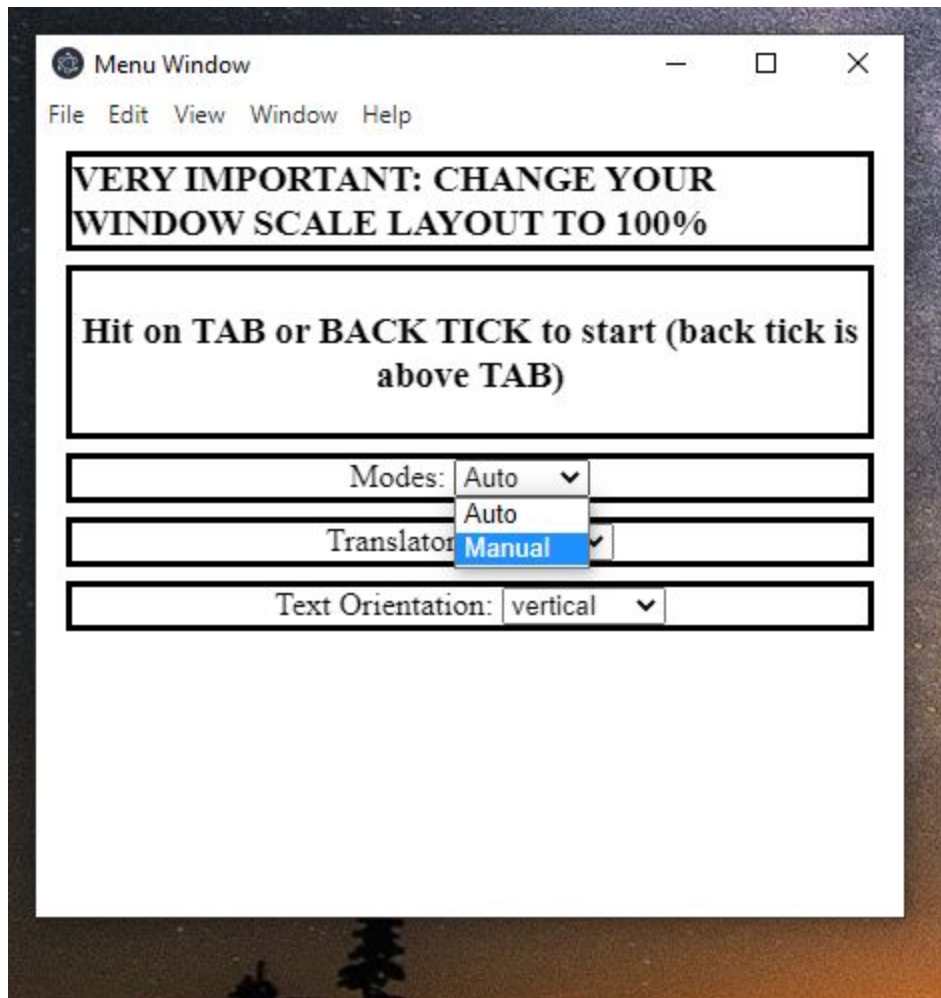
Menu Window

File Edit View Window Help

VERY IMPORTANT: CHANGE YOUR WINDOW SCALE LAYOUT TO 100%

Hit on TAB or BACK TICK to start (back tick is above TAB)

Modes: Auto

Auto

Manual

Translator

Text Orientation: vertical